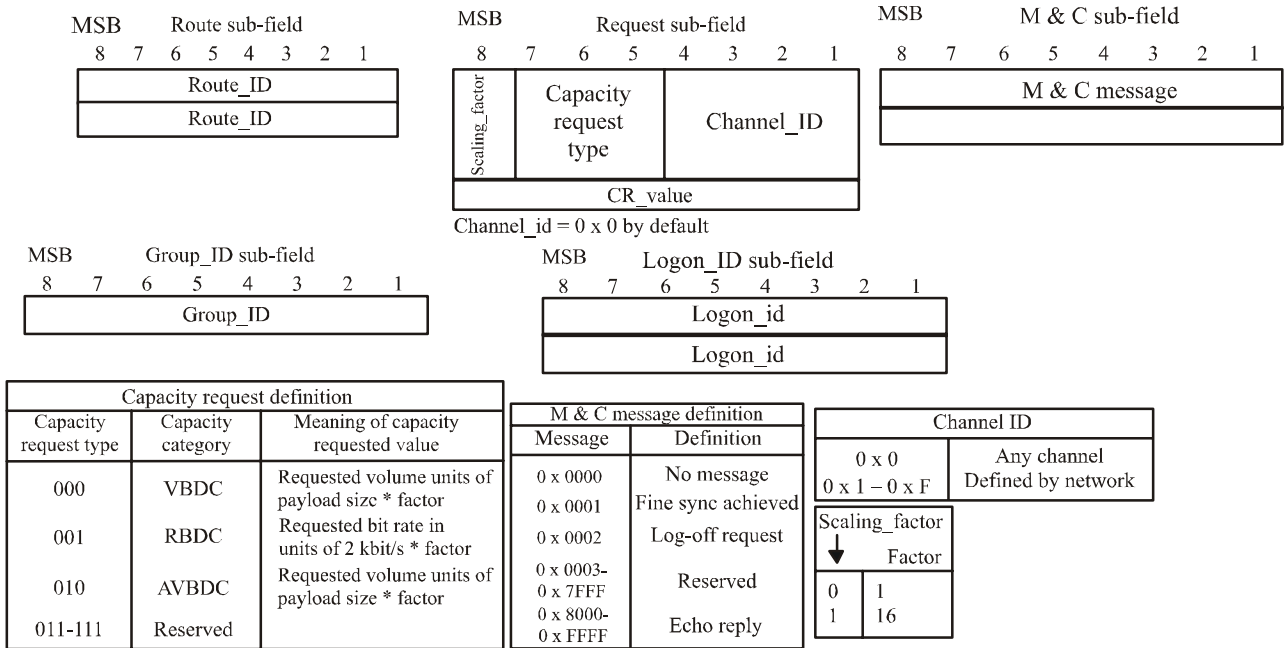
MSB Route sub-field
8 7 6 5 4 3 2 1

| Route_ID |
|---|
| Route_ID |

MSB Request sub-field
8 7 6 5 4 3 2 1

| Scaling_factor | Capacity request type | Channel_ID |
|---|---|---|
| CR_value | | |

Channel_id = 0 x 0 by default

MSB M & C sub-field
8 7 6 5 4 3 2 1

| M & C message |
|---|
| |

MSB Group_ID sub-field
8 7 6 5 4 3 2 1

| Group_ID |
|---|

MSB Logon_ID sub-field
8 7 6 5 4 3 2 1

| Logon_id |
|---|
| Logon_id |

Capacity request definition

| Capacity request type | Capacity category | Meaning of capacity requested value |
|---|---|---|
| 000 | VBDC | Requested volume units of payload size * factor |
| 001 | RBDC | Requested bit rate in units of 2 kbit/s * factor |
| 010 | AVBDC | Requested volume units of payload size * factor |
| 011-111 | Reserved | |

M & C message definition

| Message | Definition |
|---|---|
| 0 x 0000 | No message |
| 0 x 0001 | Fine sync achieved |
| 0 x 0002 | Log-off request |
| 0 x 0003-0 x 7FFF | Reserved |
| 0 x 8000-0 x FFFF | Echo reply |

Channel ID

| 0 x 0 | Any channel |
|---|---|
| 0 x 1 – 0 x F | Defined by network |

| Scaling_factor | Factor |
|---|---|
| 0 | 1 |
| 1 | 16 |